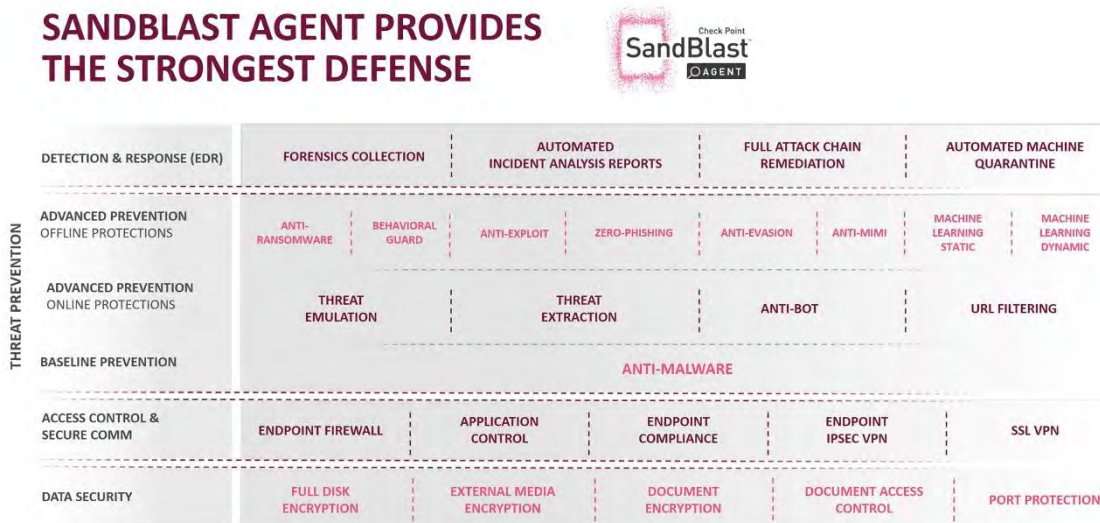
SANDBLAST AGENT PROVIDES THE STRONGEST DEFENSE

Check Point SandBlast AGENT

| | | | | |
|---|---|---|---|---|
| DETECTION & RESPONSE (EDR) | FORENSICS COLLECTION | AUTOMATED INCIDENT ANALYSIS REPORTS | FULL ATTACK CHAIN REMEDIATION | AUTOMATED MACHINE QUARANTINE |

THREAT PREVENTION

| | | | | | | | | |
|---|---|---|---|---|---|---|---|---|
| ADVANCED PREVENTION OFFLINE PROTECTIONS | ANTI-RANSOMWARE | BEHAVIORAL GUARD | ANTI-EXPLOIT | ZERO-PHISHING | ANTI-EVASION | ANTI-MIMI | MACHINE LEARNING STATIC | MACHINE LEARNING DYNAMIC |

| | | | | |
|---|---|---|---|---|
| ADVANCED PREVENTION ONLINE PROTECTIONS | THREAT EMULATION | THREAT EXTRACTION | ANTI-BOT | URL FILTERING |

BASELINE PREVENTION — ANTI-MALWARE

| | | | | | |
|---|---|---|---|---|---|
| ACCESS CONTROL & SECURE COMM | ENDPOINT FIREWALL | APPLICATION CONTROL | ENDPOINT COMPLIANCE | ENDPOINT IPSEC VPN | SSL VPN |
| DATA SECURITY | FULL DISK ENCRYPTION | EXTERNAL MEDIA ENCRYPTION | DOCUMENT ENCRYPTION | DOCUMENT ACCESS CONTROL | PORT PROTECTION |